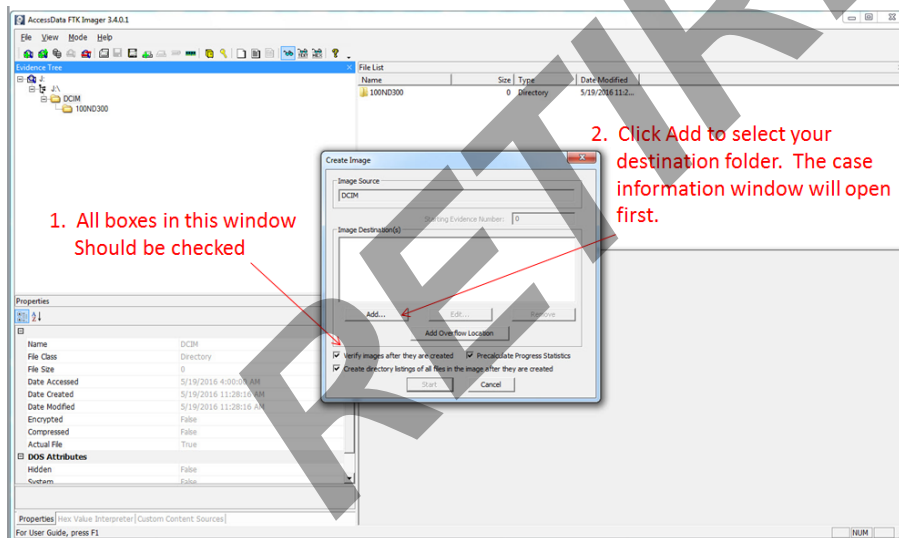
AccessData FTK Imager 3.4.0.1

File View Mode Help

Evidence Tree

File List

| Name | Size | Type | Date Modified |
|---|---|---|---|
| 100ND300 | 0 | Directory | 5/19/2016 11:2... |

J:
J:\
DCIM
100ND300

2. Click Add to select your destination folder. The case information window will open first.

1. All boxes in this window Should be checked

Create Image

Image Source

DCIM

Starting Evidence Number: 0

Image Destination(s)

Add...

Edit...

Remove

Add Overflow Location

Verify images after they are created

Precalculate Progress Statistics

Create directory listings of all files in the image after they are created

Start

Cancel

Properties

| | |
|---|---|
| Name | DCIM |
| File Class | Directory |
| File Size | 0 |
| Date Accessed | 5/19/2016 4:00:00 AM |
| Date Created | 5/19/2016 11:28:16 AM |
| Date Modified | 5/19/2016 11:28:16 AM |
| Encrypted | False |
| Compressed | False |
| Actual File | True |
| DOS Attributes | |
| Hidden | False |
| System | False |

Properties Hex Value Interpreter Custom Content Sources

For User Guide, press F1

NUM

RETIRED